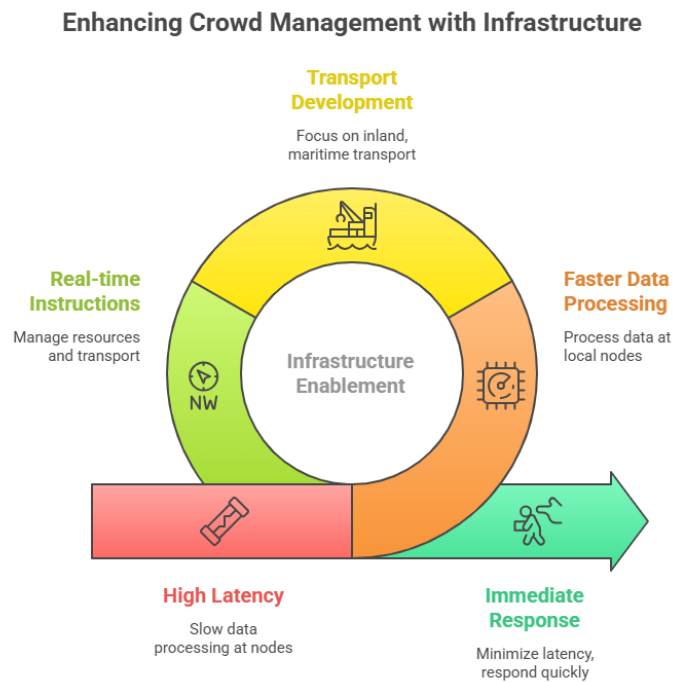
Enhancing Crowd Management with Infrastructure

Transport Development

Focus on inland, maritime transport

Real-time Instructions

Manage resources and transport

Faster Data Processing

Process data at local nodes

Infrastructure Enablement

NW

High Latency

Slow data processing at nodes

Immediate Response

Minimize latency, respond quickly